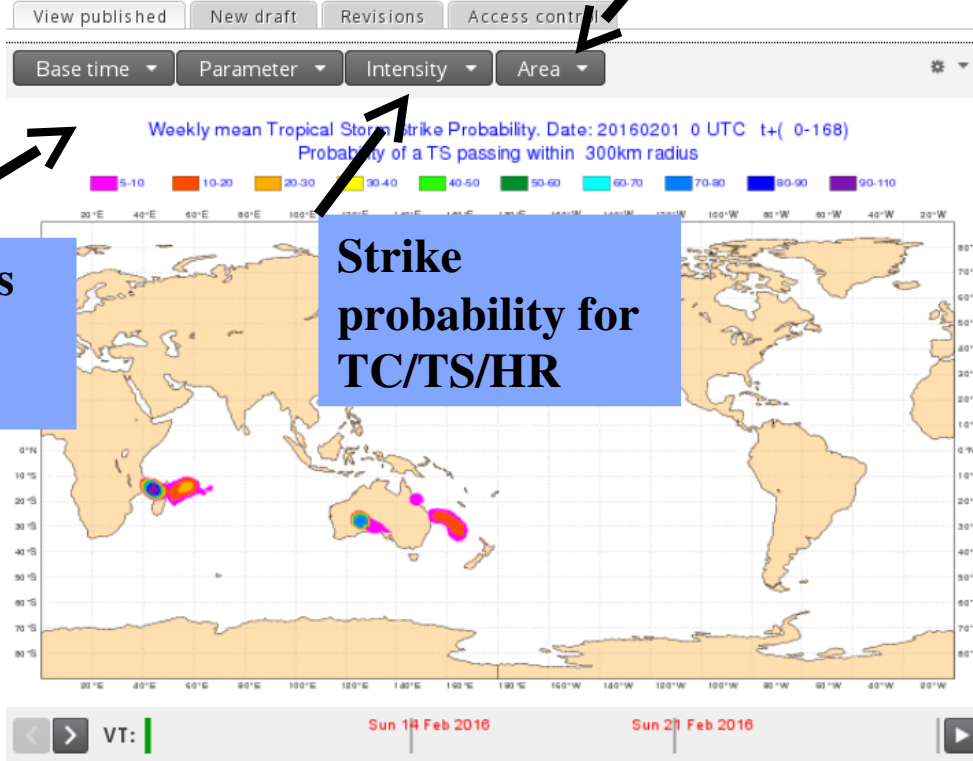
View published New draft Revisions Access control

Base time Parameter Intensity Area

Weekly mean Tropical Stor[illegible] Strike Probability. Date: 20160201 0 UTC t+( 0-168)
Prob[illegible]y of a TS passing within 300km radius

5-10 10-20 20-30 30-40 40-50 50-60 60-70 70-80 80-90 90-110

s

Strike probability for TC/TS/HR

20°E 40°E 60°E 80°E 100°E 120°E 140°E 160°E 180°E 160°W 140°W 120°W 100°W 80°W 60°W 40°W 20°W

80°N 70°N 60°N 50°N 40°N 30°N 20°N 10°N 0°N 10°S 20°S 30°S 40°S 50°S 60°S 70°S 80°S

VT:

Sun 14 Feb 2016 Sun 21 Feb 2016